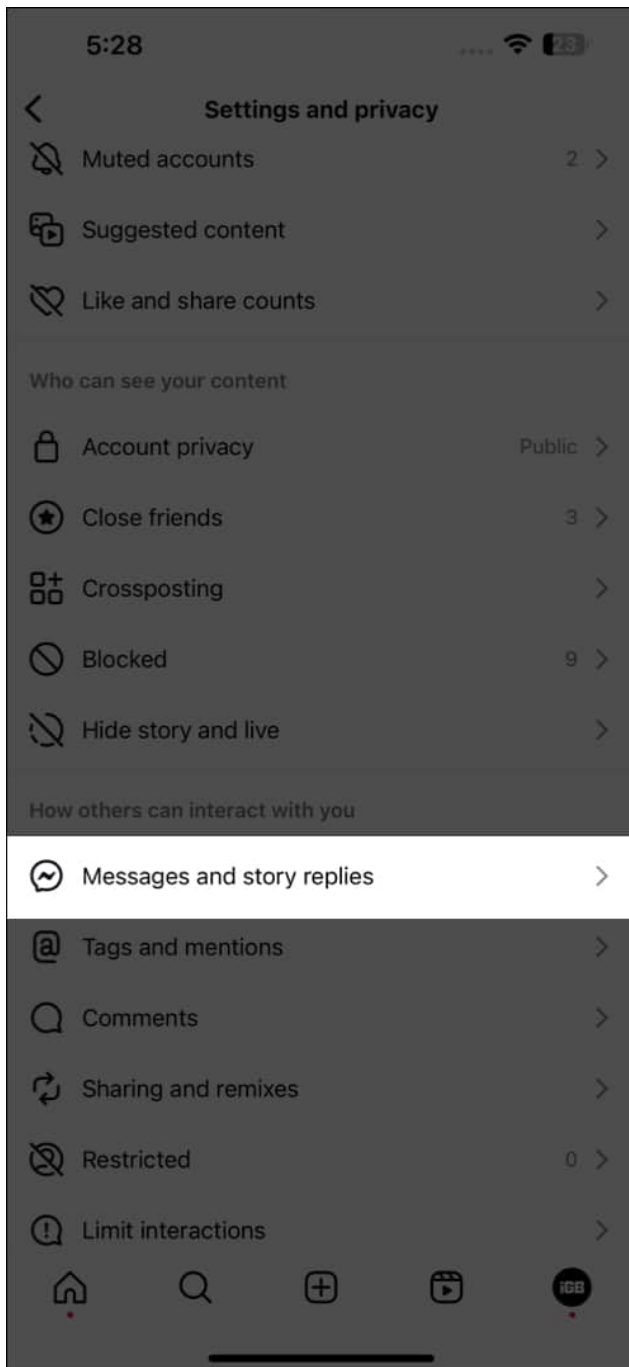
5:28

23

Settings and privacy

Muted accounts 2

Suggested content

Like and share counts

Who can see your content

Account privacy Public

Close friends 3

Crossposting

Blocked 9

Hide story and live

How others can interact with you

Messages and story replies

Tags and mentions

Comments

Sharing and remixes

Restricted 0

Limit interactions

iGB